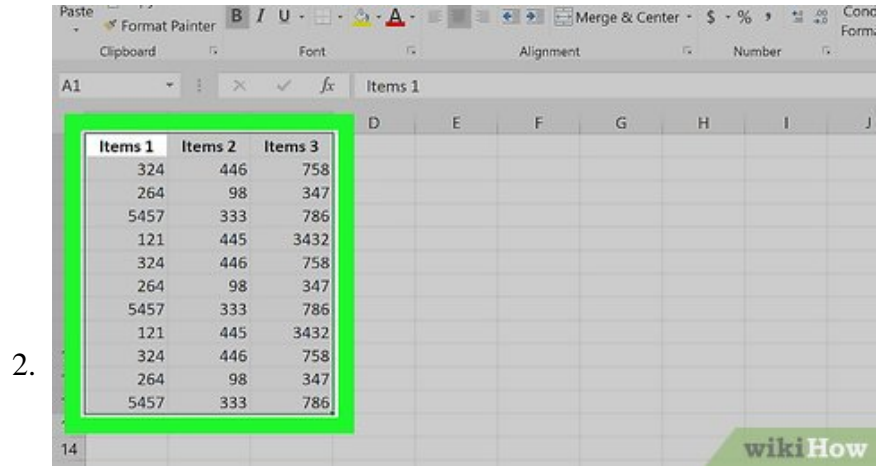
Paste
Format Painter
B I U
Merge & Center
$ - % ,
Cond Forma
Clipboard
Font
Alignment
Number

A1
$fx$
Items 1

D E F G H I J

| Items 1 | Items 2 | Items 3 |
|---|---|---|
| 324 | 446 | 758 |
| 264 | 98 | 347 |
| 5457 | 333 | 786 |
| 121 | 445 | 3432 |
| 324 | 446 | 758 |
| 264 | 98 | 347 |
| 5457 | 333 | 786 |
| 121 | 445 | 3432 |
| 324 | 446 | 758 |
| 264 | 98 | 347 |
| 5457 | 333 | 786 |

2.

14

wikiHow